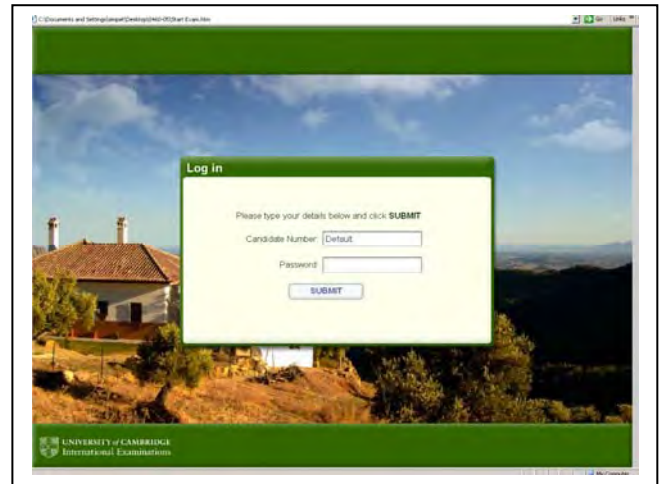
C:\Documents and Settings\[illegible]\Desktop\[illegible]\Start Exam.htm

Go

Links

Log in

Please type your details below and click SUBMIT

Candidate Number: Default

Password:

SUBMIT

UNIVERSITY of CAMBRIDGE
International Examinations

My Computer